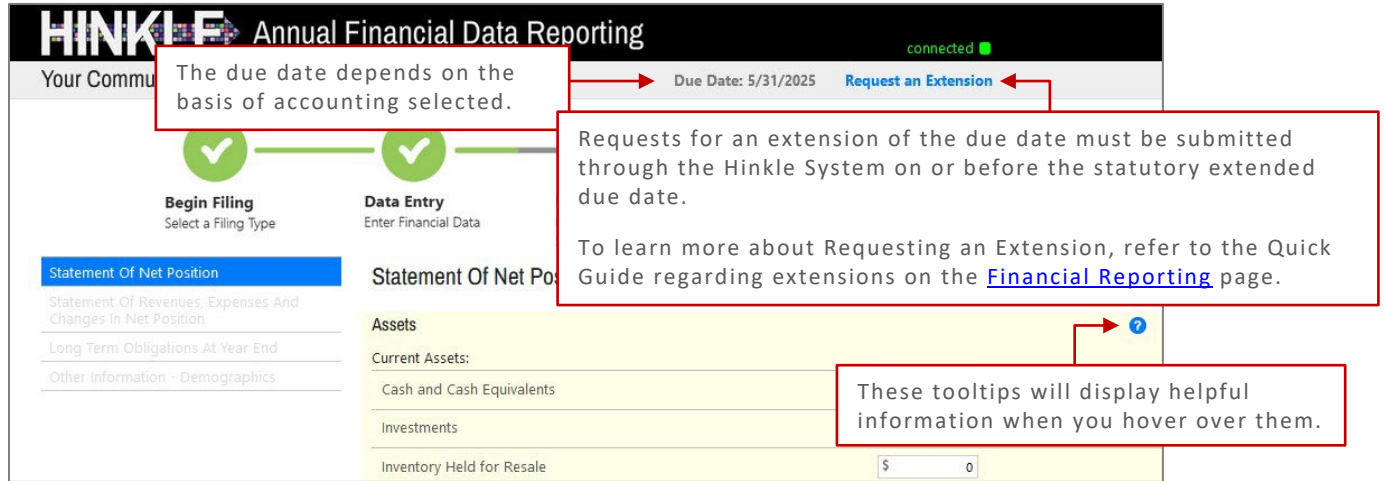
HINKLE Annual Financial Data Reporting

connected

Your Commu

The due date depends on the basis of accounting selected.

Due Date: 5/31/2025

Request an Extension

Requests for an extension of the due date must be submitted through the Hinkle System on or before the statutory extended due date.

To learn more about Requesting an Extension, refer to the Quick Guide regarding extensions on the Financial Reporting page.

Begin Filing
Select a Filing Type

Data Entry
Enter Financial Data

Statement Of Net Position

Statement Of Revenues, Expenses And Changes In Net Position

Long Term Obligations At Year End

Other Information - Demographics

Statement Of Net Pos

Assets

Current Assets:

Cash and Cash Equivalents

Investments

Inventory Held for Resale

$ 0

These tooltips will display helpful information when you hover over them.